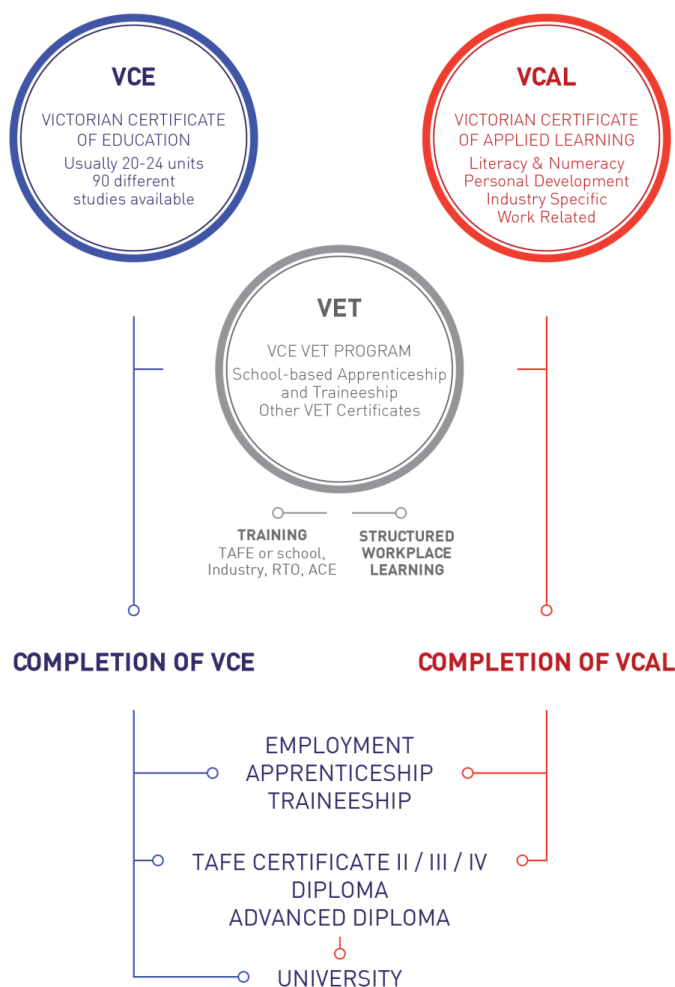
VCE

VICTORIAN CERTIFICATE OF EDUCATION

Usually 20-24 units
90 different studies available

VCAL

VICTORIAN CERTIFICATE OF APPLIED LEARNING

Literacy & Numeracy
Personal Development
Industry Specific
Work Related

VET

VCE VET PROGRAM

School-based Apprenticeship and Traineeship
Other VET Certificates

TRAINING
TAFE or school, Industry, RTO, ACE

STRUCTURED WORKPLACE LEARNING

COMPLETION OF VCE

COMPLETION OF VCAL

EMPLOYMENT
APPRENTICESHIP
TRAINEESHIP

TAFE CERTIFICATE II / III / IV
DIPLOMA
ADVANCED DIPLOMA

UNIVERSITY